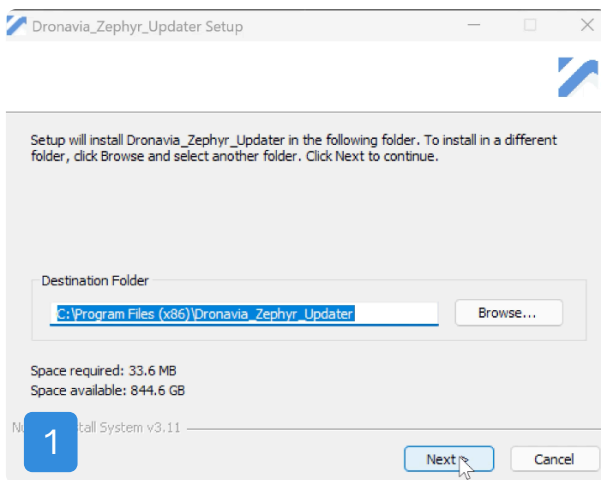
Dronavia_Zephyr_Updater Setup

Setup will install Dronavia_Zephyr_Updater in the following folder. To install in a different folder, click Browse and select another folder. Click Next to continue.

Destination Folder

C:\Program Files (x86)\Dronavia_Zephyr_Updater

Browse...

Space required: 33.6 MB
Space available: 844.6 GB

Nu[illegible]stall System v3.11

1

Next >

Cancel